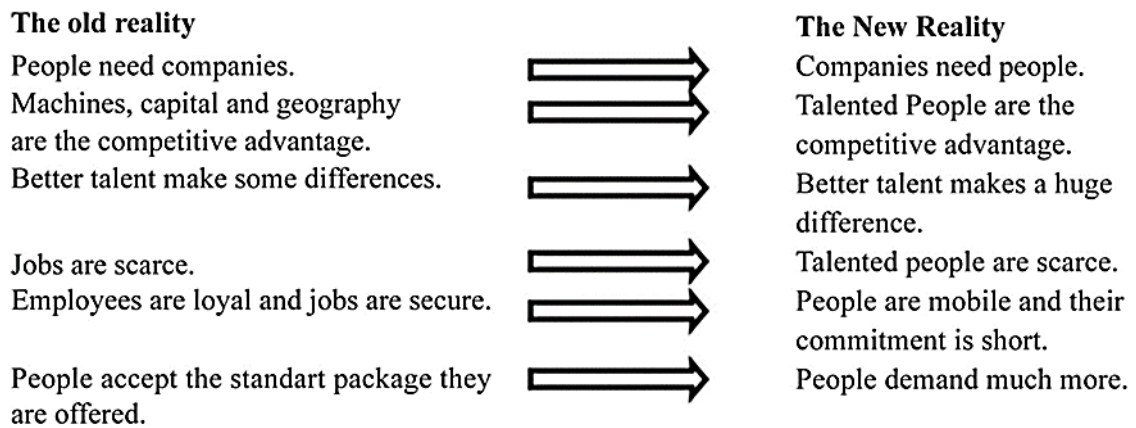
The old reality

People need companies.

Machines, capital and geography are the competitive advantage.

Better talent make some differences.

Jobs are scarce.

Employees are loyal and jobs are secure.

People accept the standart package they are offered.

The New Reality

Companies need people.

Talented People are the competitive advantage.

Better talent makes a huge difference.

Talented people are scarce.

People are mobile and their commitment is short.

People demand much more.